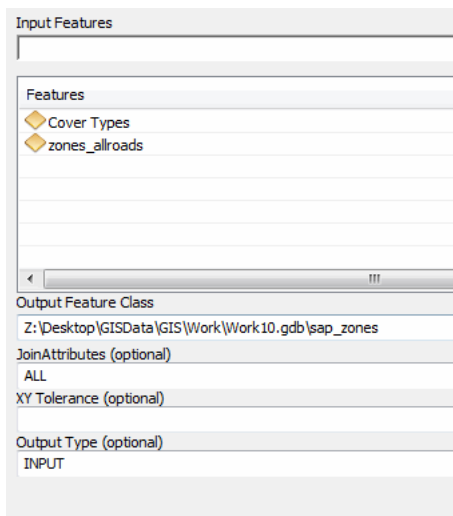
Input Features

Features
Cover Types
zones_allroads

Output Feature Class
Z:\Desktop\GISData\GIS\Work\Work10.gdb\sap_zones
JoinAttributes (optional)
ALL
XY Tolerance (optional)

Output Type (optional)
INPUT